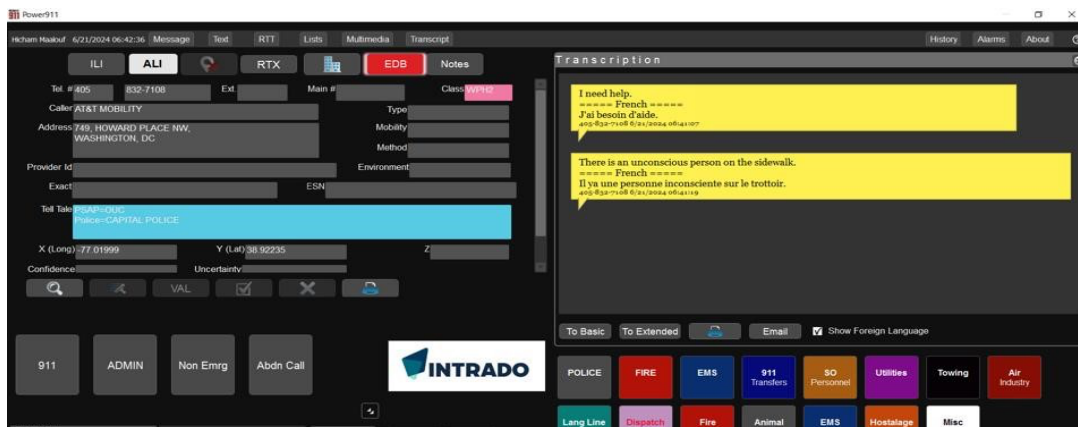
Power911

Hicham Maalouf 6/21/2024 06:42:36 Message Text RTT Lists Multimedia Transcript

History Alarms About

ILI ALI RTX EDB Notes

Tel. # 405 832-7108 Ext Main # Class WPH2

Caller AT&T MOBILITY Type

Address 749, HOWARD PLACE NW, WASHINGTON, DC Mobility

Method

Provider Id Environment

Exact ESN

Tell Tale PSAP=OUC
Police=CAPITAL POLICE

X (Long) -77.01999 Y (Lat) 38.92235 Z

Confidence Uncertainty

VAL

911 ADMIN Non Emrg Abdn Call

INTRADO

Transcription

I need help.
===== French =====
J'ai besoin d'aide.
405-832-7108 6/21/2024 06:41:07

There is an unconscious person on the sidewalk.
===== French =====
Il ya une personne inconsciente sur le trottoir.
405-832-7108 6/21/2024 06:41:19

To Basic To Extended Email Show Foreign Language

POLICE FIRE EMS 911 Transfers SO Personnel Utilities Towing Air Industry

Lang Line Dispatch Fire Animal EMS Hostalage Misc